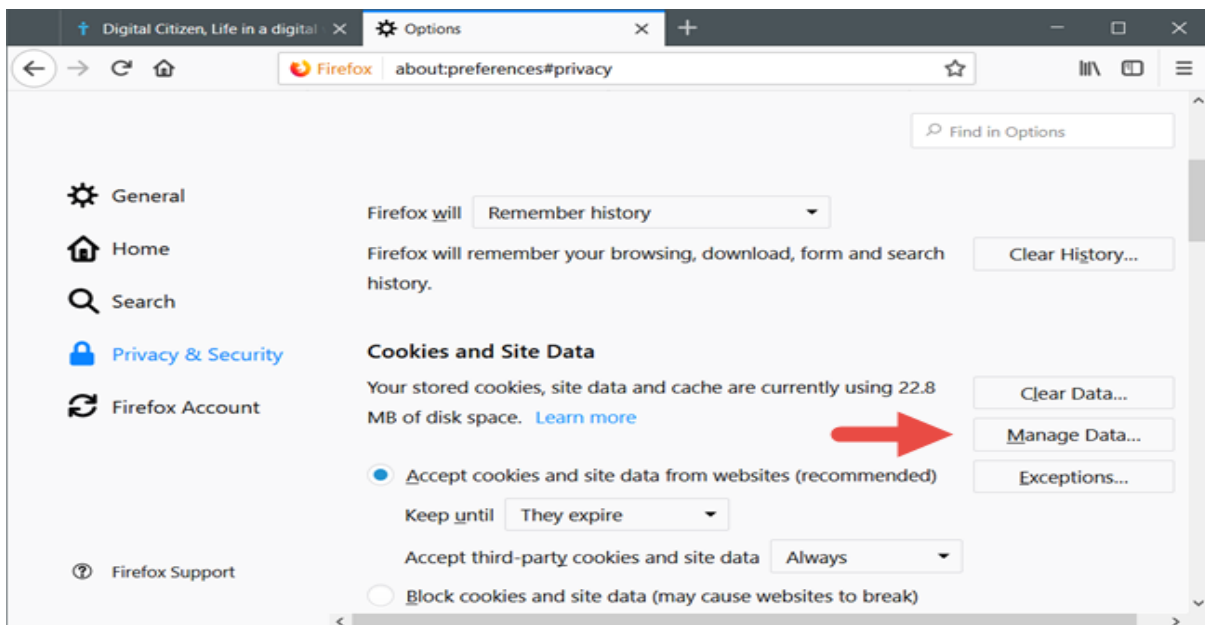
Digital Citizen, Life in a digital
Options
Firefox about:preferences#privacy
Find in Options

General
Home
Search
Privacy & Security
Firefox Account

Firefox will Remember history
Firefox will remember your browsing, download, form and search history.
Clear History...

Cookies and Site Data
Your stored cookies, site data and cache are currently using 22.8 MB of disk space. Learn more
Clear Data...
Manage Data...
Accept cookies and site data from websites (recommended)
Exceptions...
Keep until They expire
Accept third-party cookies and site data Always
Block cookies and site data (may cause websites to break)

Firefox Support